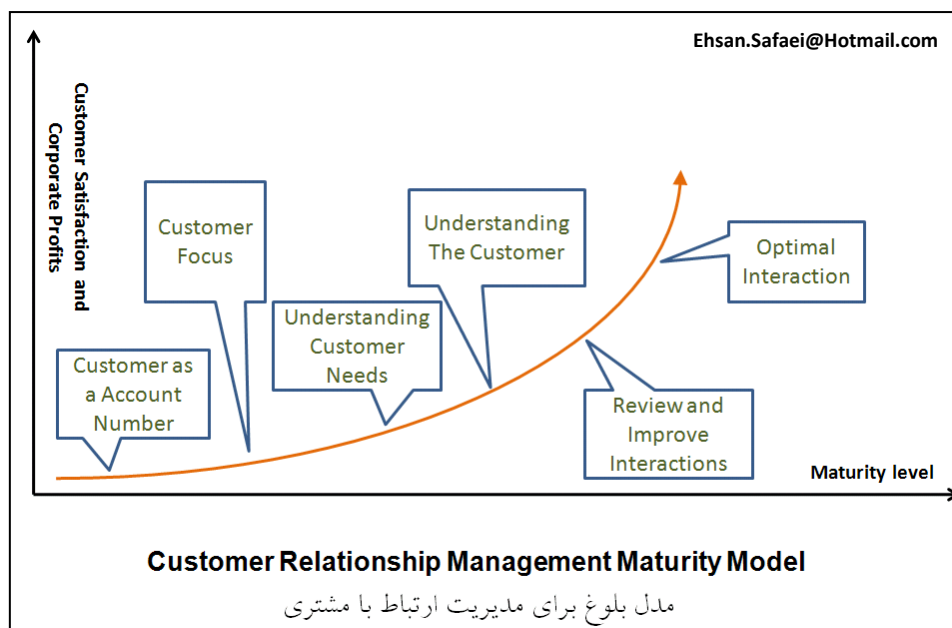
Ehsan.Safaei@Hotmail.com

Customer Satisfaction and Corporate Profits

Customer Focus

Understanding The Customer

Optimal Interaction

Understanding Customer Needs

Customer as a Account Number

Review and Improve Interactions

Maturity level

Customer Relationship Management Maturity Model

مدل بلوغ برای مدیریت ارتباط با مشتری